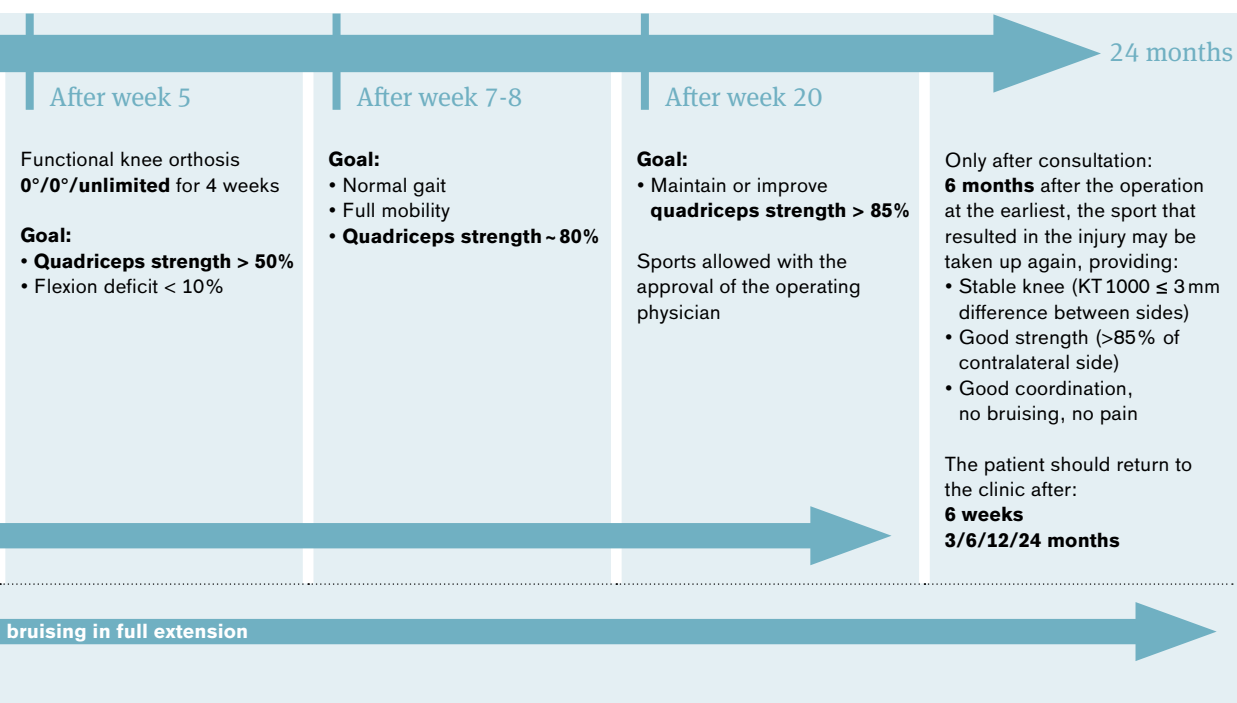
24 months

After week 5

Functional knee orthosis **0°/0°/unlimited** for 4 weeks

**Goal:**
• **Quadriceps strength > 50%**
• Flexion deficit < 10%

After week 7-8

**Goal:**
• Normal gait
• Full mobility
• **Quadriceps strength ~ 80%**

After week 20

**Goal:**
• Maintain or improve **quadriceps strength > 85%**

Sports allowed with the approval of the operating physician

Only after consultation:
**6 months** after the operation at the earliest, the sport that resulted in the injury may be taken up again, providing:
• Stable knee (KT 1000 ≤ 3 mm difference between sides)
• Good strength (>85% of contralateral side)
• Good coordination, no bruising, no pain

The patient should return to the clinic after:
**6 weeks**
**3/6/12/24 months**

bruising in full extension